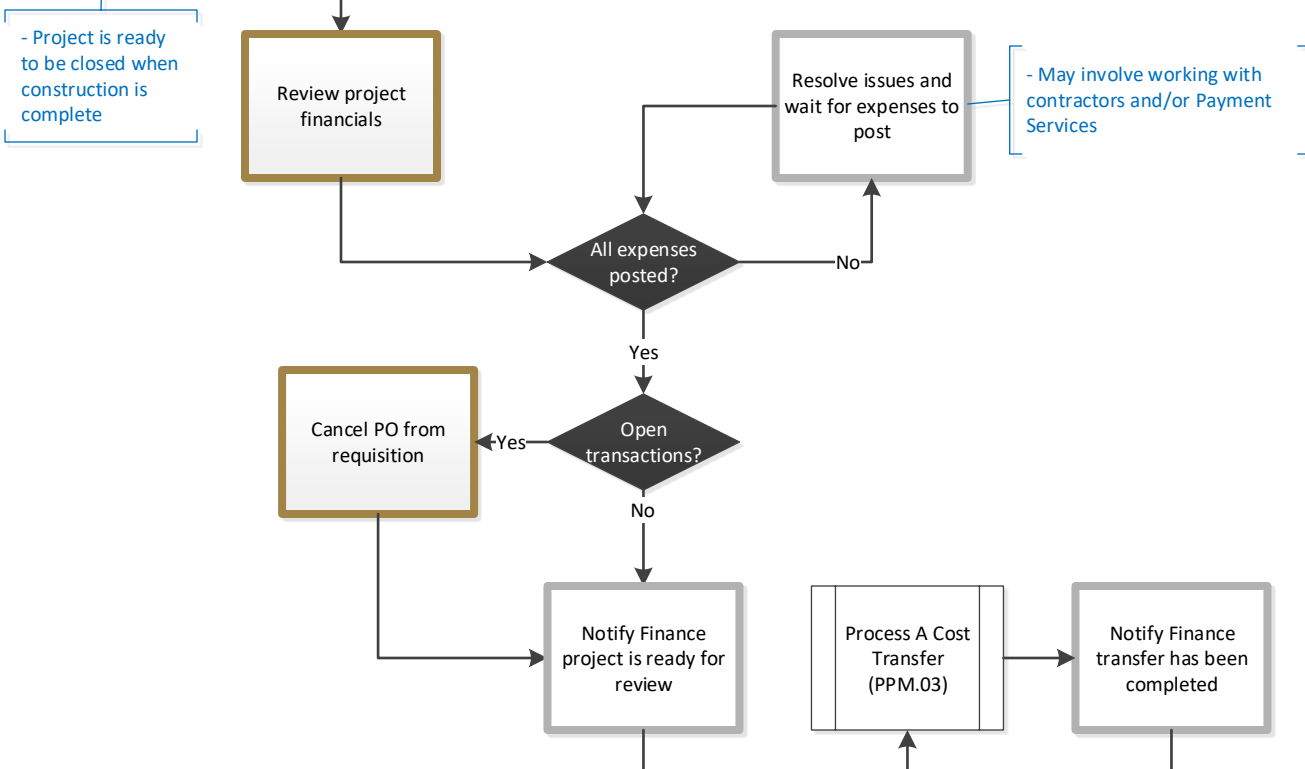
- Project is ready to be closed when construction is complete

Review project financials

Resolve issues and wait for expenses to post

- May involve working with contractors and/or Payment Services

All expenses posted?

No

Yes

Cancel PO from requisition

Yes

Open transactions?

No

Notify Finance project is ready for review

Process A Cost Transfer (PPM.03)

Notify Finance transfer has been completed